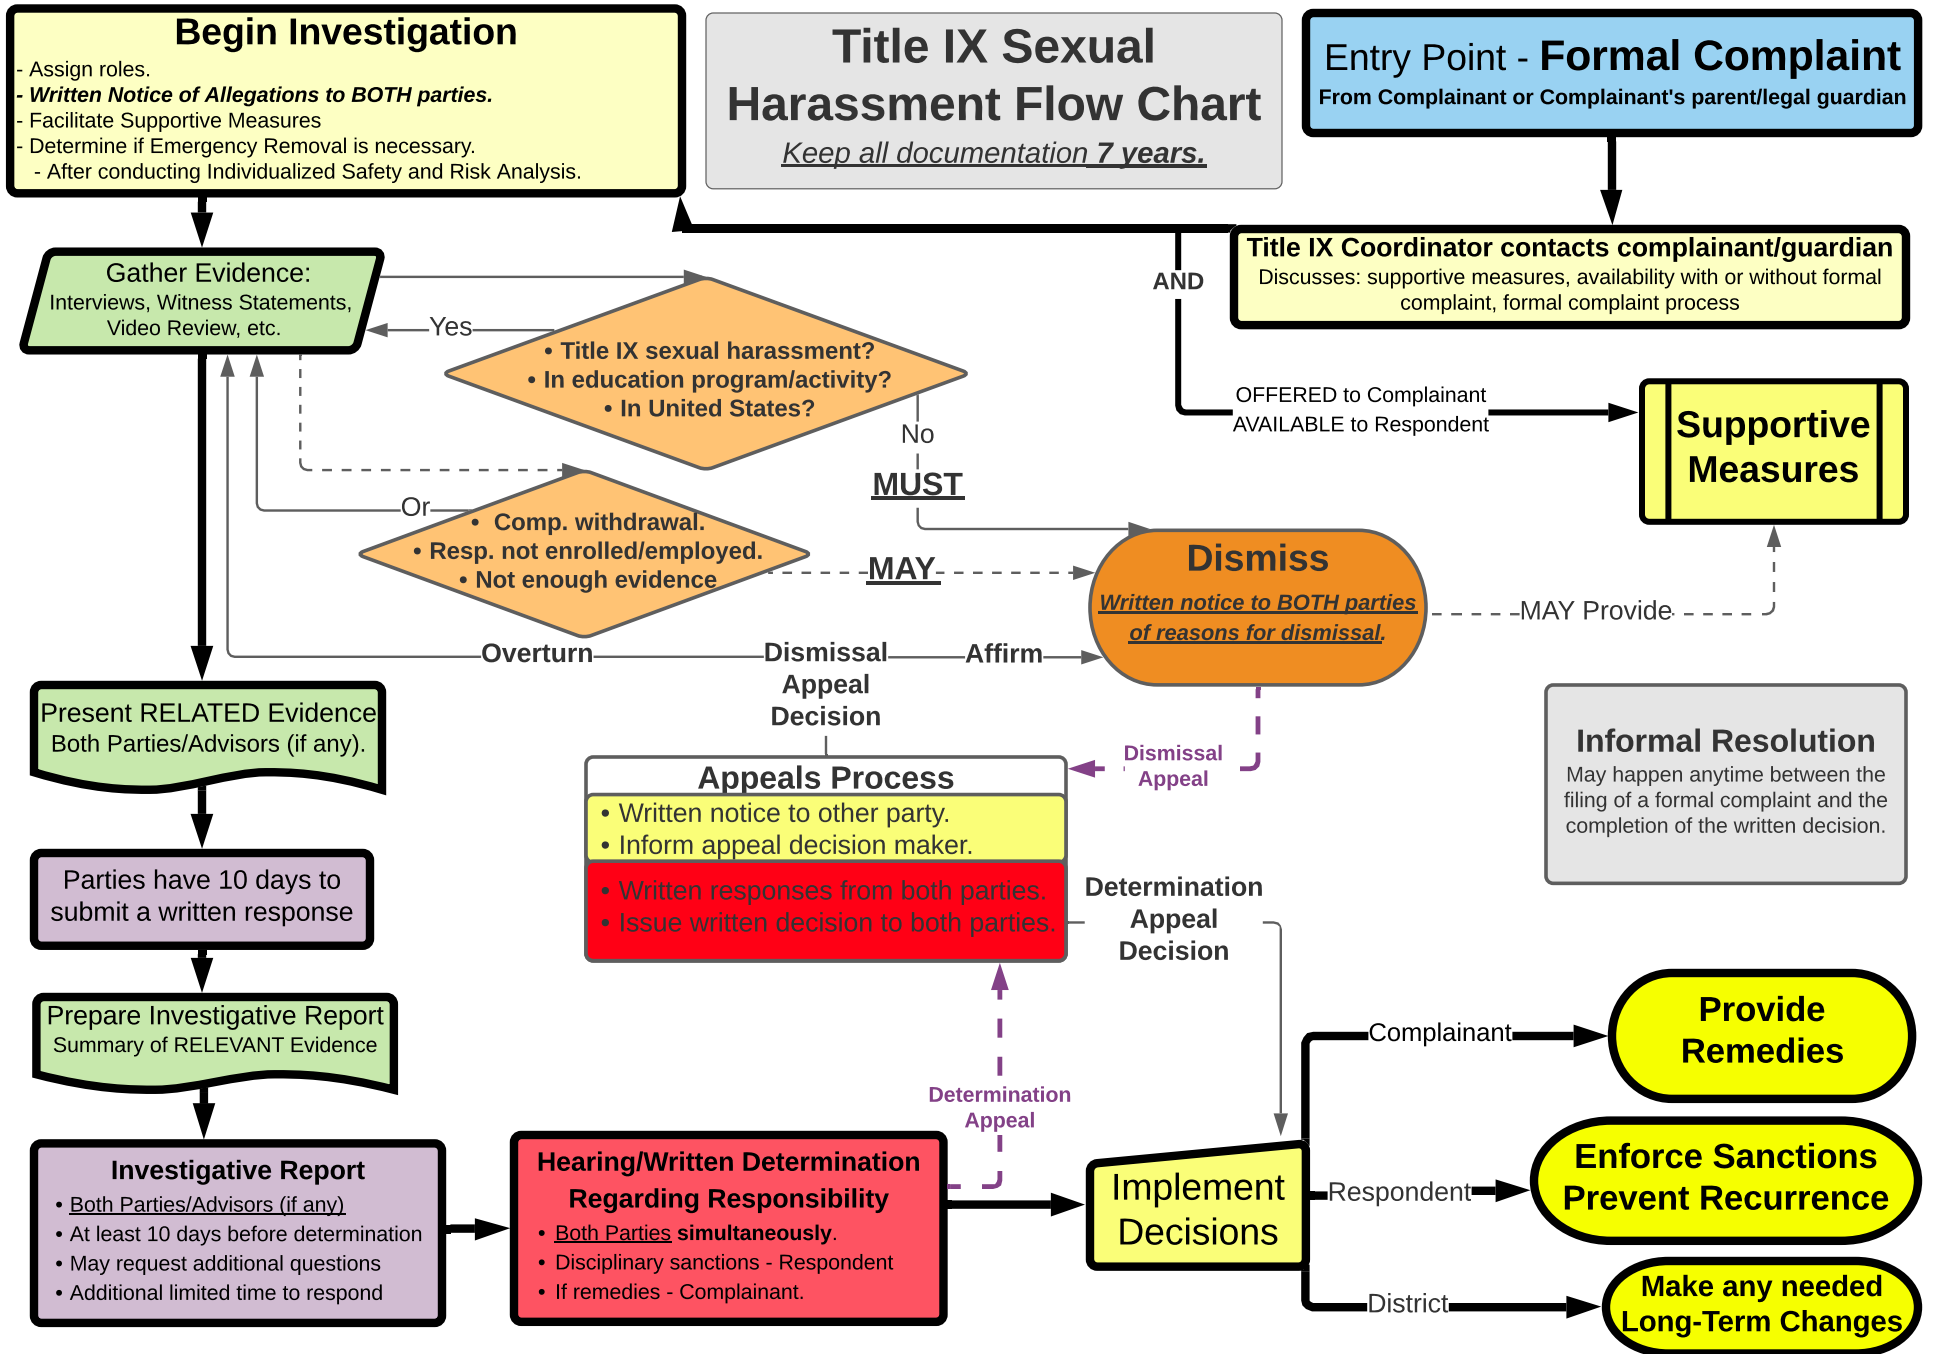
Begin Investigation
- Assign roles.
- Written Notice of Allegations to BOTH parties.
- Facilitate Supportive Measures
- Determine if Emergency Removal is necessary.
- After conducting Individualized Safety and Risk Analysis.

Title IX Sexual Harassment Flow Chart
Keep all documentation 7 years.

Entry Point - Formal Complaint
From Complainant or Complainant's parent/legal guardian

Title IX Coordinator contacts complainant/guardian
Discusses: supportive measures, availability with or without formal complaint, formal complaint process

AND

OFFERED to Complainant
AVAILABLE to Respondent

Supportive Measures

Gather Evidence:
Interviews, Witness Statements, Video Review, etc.

Yes

• Title IX sexual harassment?
• In education program/activity?
• In United States?

No

MUST

Or

• Comp. withdrawal.
• Resp. not enrolled/employed.
• Not enough evidence

MAY

Dismiss
Written notice to BOTH parties of reasons for dismissal.

MAY Provide

Overturn

Dismissal Appeal Decision

Affirm

Present RELATED Evidence
Both Parties/Advisors (if any).

Dismissal Appeal

Appeals Process
• Written notice to other party.
• Inform appeal decision maker.
• Written responses from both parties.
• Issue written decision to both parties.

Informal Resolution
May happen anytime between the filing of a formal complaint and the completion of the written decision.

Parties have 10 days to submit a written response

Determination Appeal Decision

Prepare Investigative Report
Summary of RELEVANT Evidence

Determination Appeal

Complainant

Provide Remedies

Investigative Report
• Both Parties/Advisors (if any)
• At least 10 days before determination
• May request additional questions
• Additional limited time to respond

Hearing/Written Determination Regarding Responsibility
• Both Parties simultaneously.
• Disciplinary sanctions - Respondent
• If remedies - Complainant.

Implement Decisions

Respondent

Enforce Sanctions Prevent Recurrence

District

Make any needed Long-Term Changes